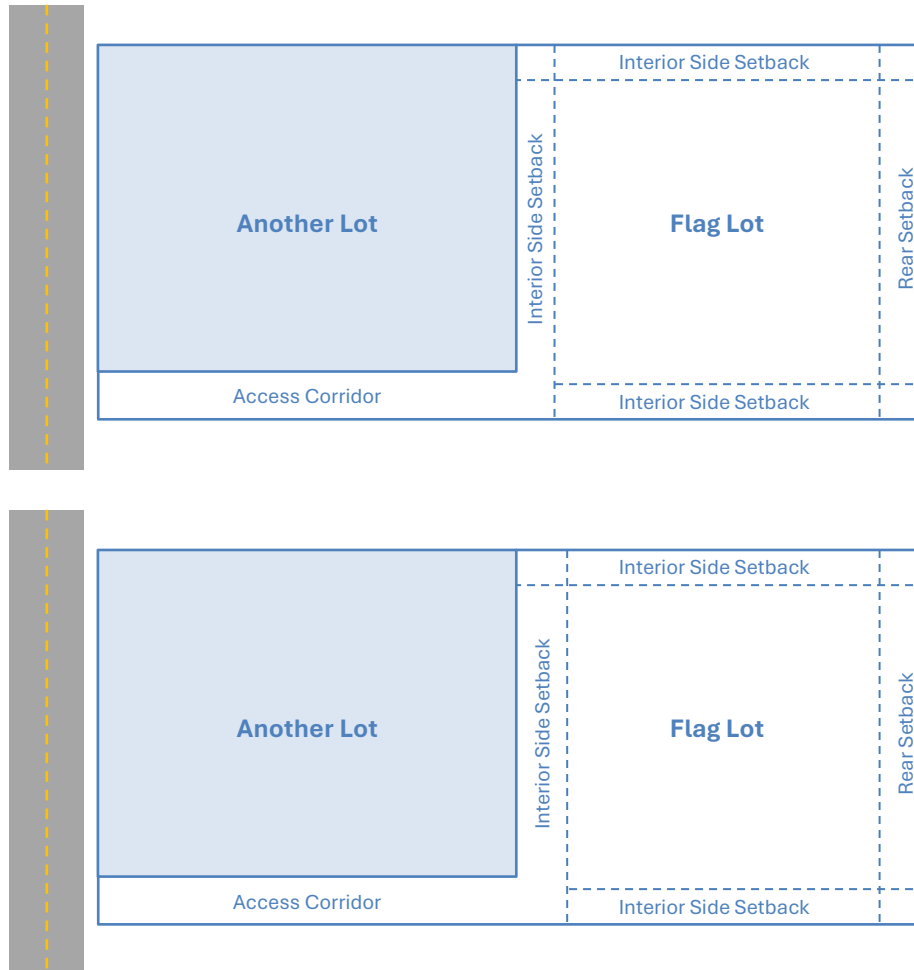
Interior Side Setback

Interior Side Setback

Another Lot

Flag Lot

Rear Setback

Access Corridor

Interior Side Setback

Interior Side Setback

Interior Side Setback

Another Lot

Flag Lot

Rear Setback

Access Corridor

Interior Side Setback